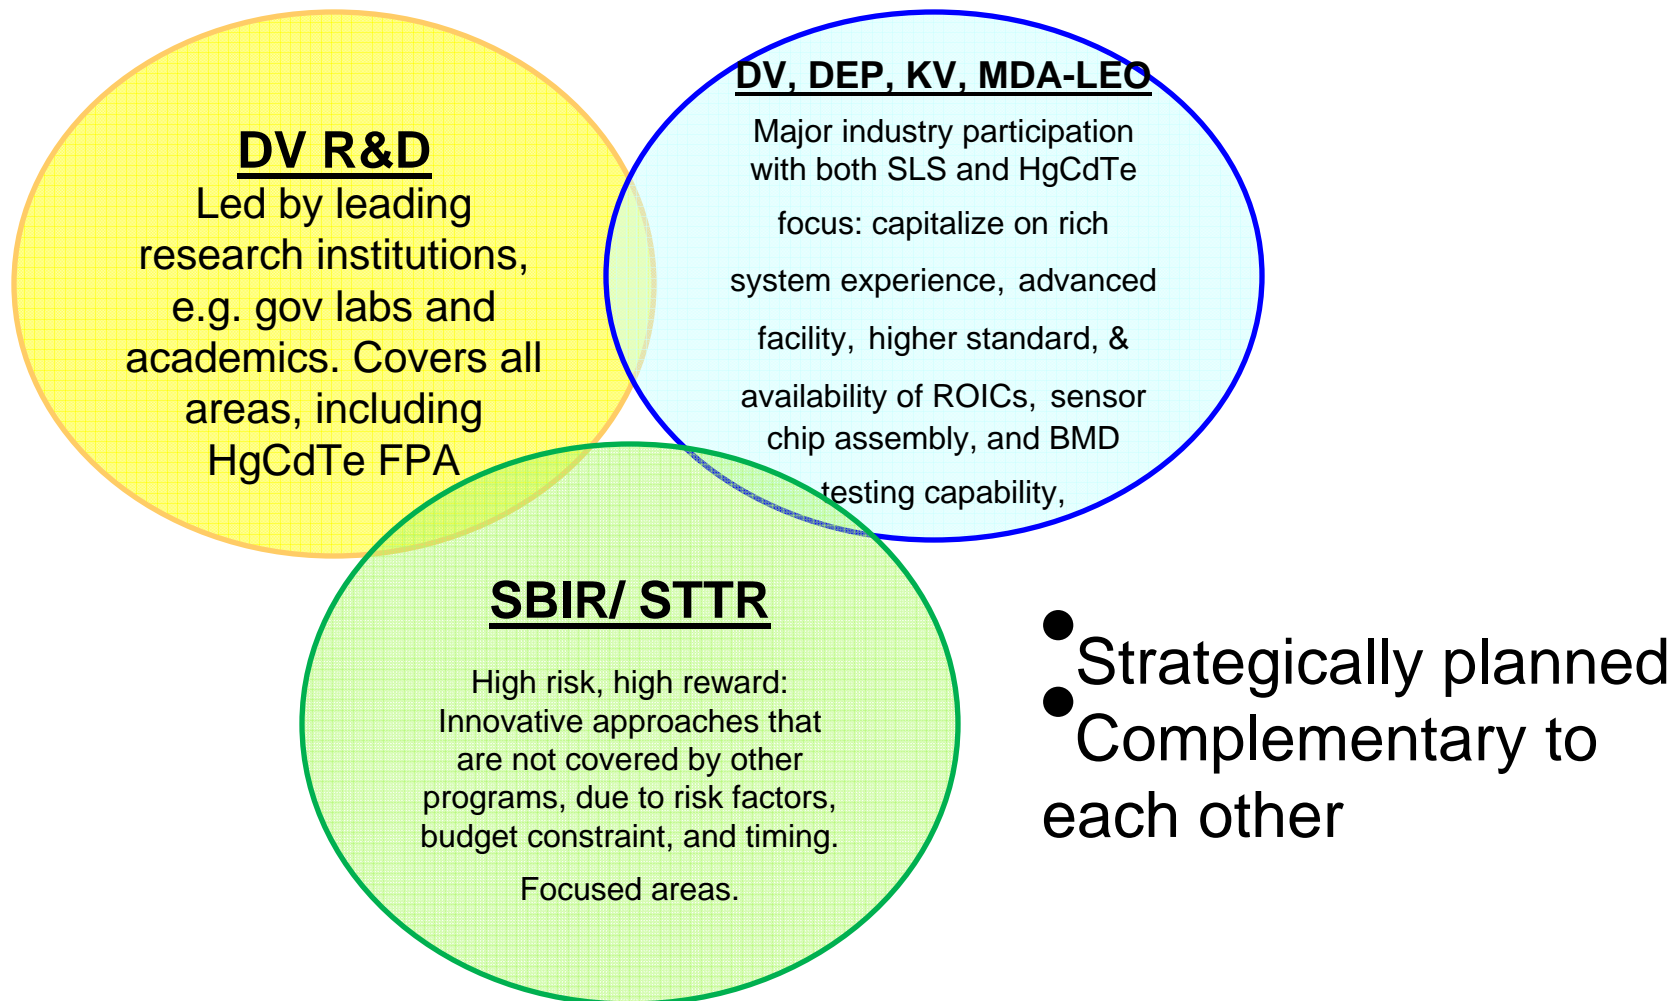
DV R&D

Led by leading research institutions, e.g. gov labs and academics. Covers all areas, including HgCdTe FPA

DV, DEP, KV, MDA-LEO

Major industry participation with both SLS and HgCdTe focus: capitalize on rich system experience, advanced facility, higher standard, & availability of ROICs, sensor chip assembly, and BMD testing capability,

SBIR/ STTR

High risk, high reward: Innovative approaches that are not covered by other programs, due to risk factors, budget constraint, and timing.

Focused areas.

- Strategically planned
- Complementary to each other